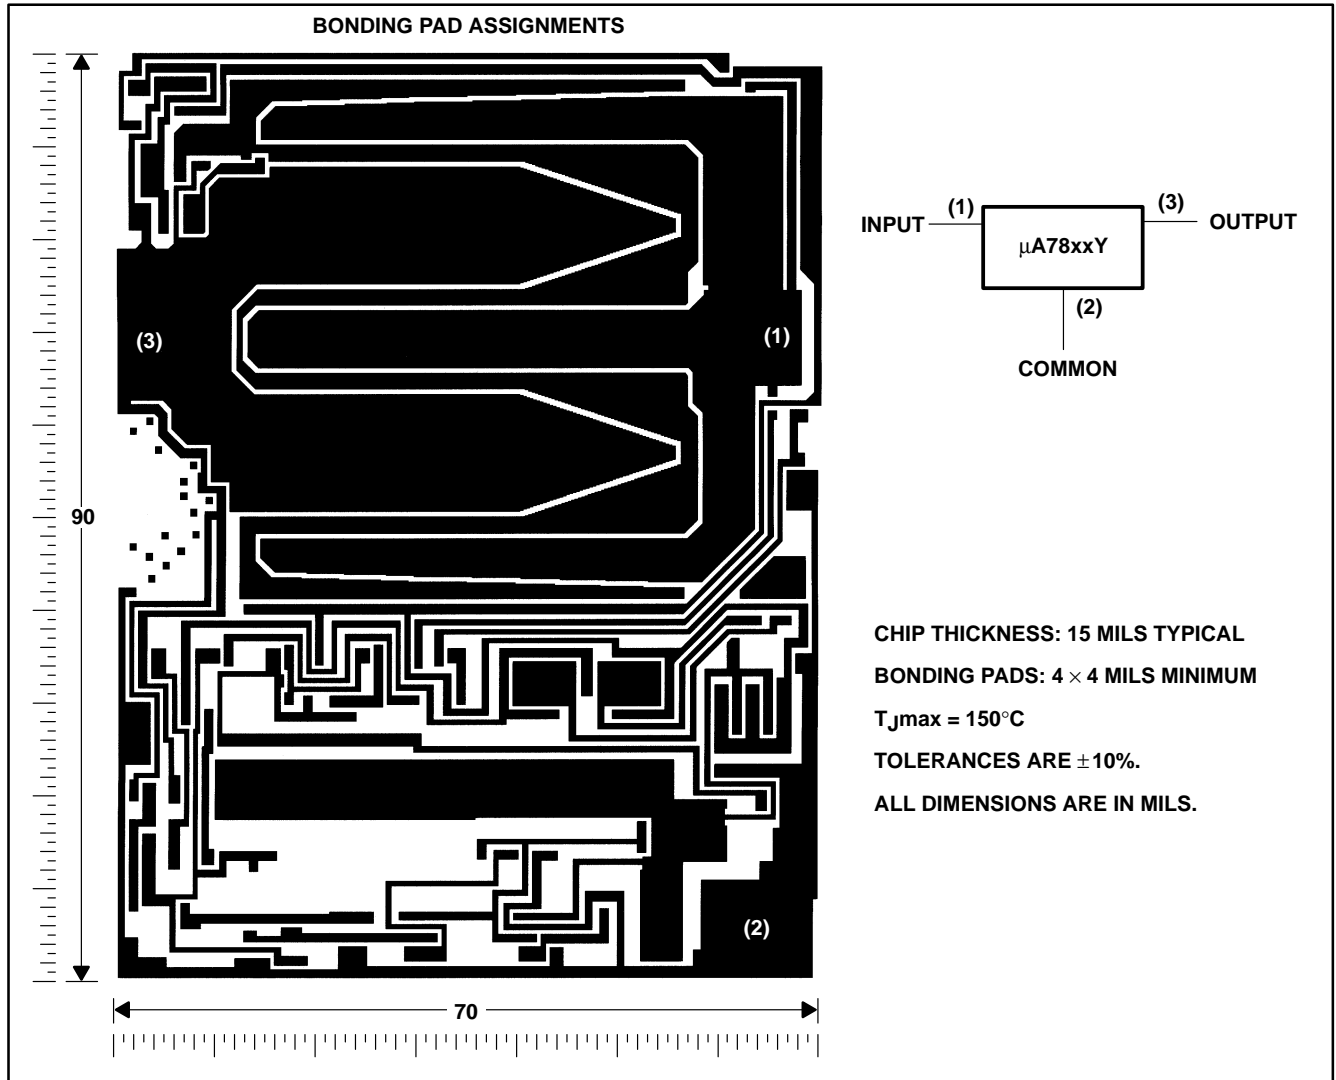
BONDING PAD ASSIGNMENTS

(3)

(1)

90

(2)

70

INPUT

(1)

µA78xxY

(3)

OUTPUT

(2)

COMMON

CHIP THICKNESS: 15 MILS TYPICAL

BONDING PADS: $4 \times 4$ MILS MINIMUM

$T_J$max = 150°C

TOLERANCES ARE $\pm$10%.

ALL DIMENSIONS ARE IN MILS.